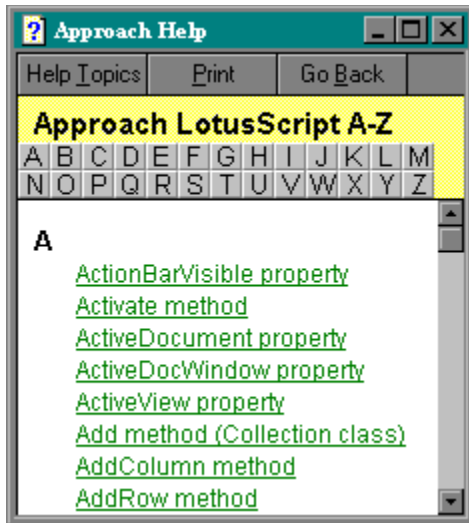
Approach Help

Help Topics | Print | Go Back

Approach LotusScript A-Z

| A | B | C | D | E | F | G | H | I | J | K | L | M |
|---|---|---|---|---|---|---|---|---|---|---|---|---|
| N | O | P | Q | R | S | T | U | V | W | X | Y | Z |

A

ActionBarVisible property
Activate method
ActiveDocument property
ActiveDocWindow property
ActiveView property
Add method (Collection class)
AddColumn method
AddRow method